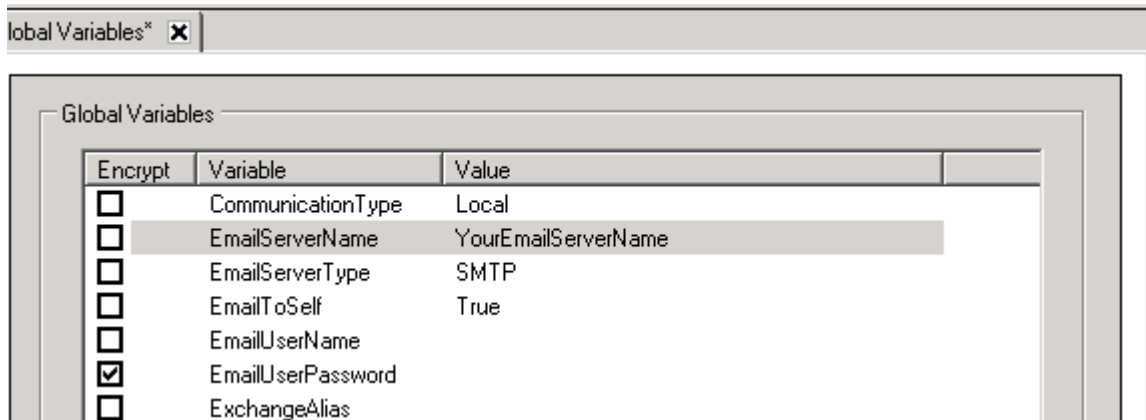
lobal Variables* ✖

Global Variables

| Encrypt | Variable | Value | |
|---|---|---|---|
| ☐ | CommunicationType | Local | |
| ☐ | EmailServerName | YourEmailServerName | |
| ☐ | EmailServerType | SMTP | |
| ☐ | EmailToSelf | True | |
| ☐ | EmailUserName | | |
| ☑ | EmailUserPassword | | |
| ☐ | ExchangeAlias | | |